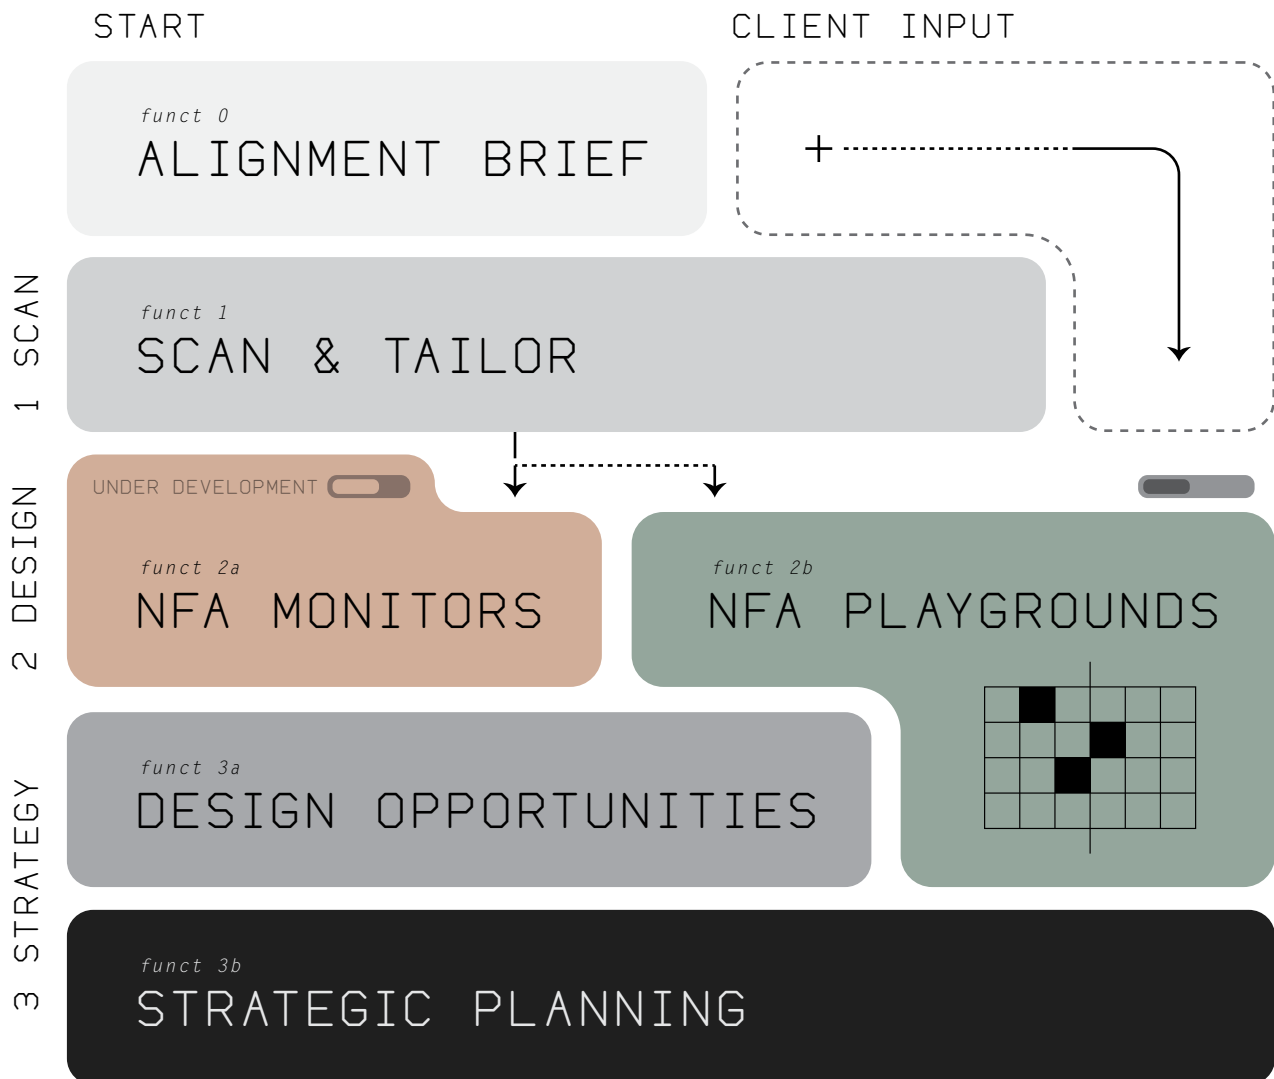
START

CLIENT INPUT

funct 0
ALIGNMENT BRIEF

1 SCAN

funct 1
SCAN & TAILOR

2 DESIGN

UNDER DEVELOPMENT

funct 2a
NFA MONITORS

funct 2b
NFA PLAYGROUNDS

3 STRATEGY

funct 3a
DESIGN OPPORTUNITIES

funct 3b
STRATEGIC PLANNING